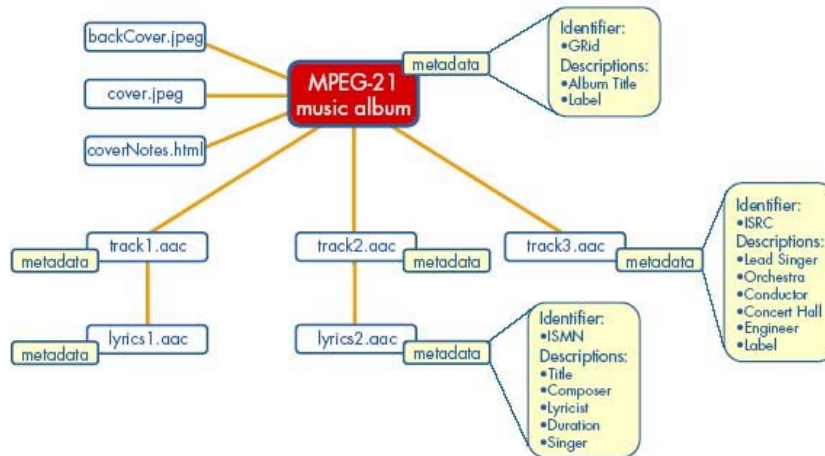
backCover.jpeg

cover.jpeg

coverNotes.html

MPEG-21 music album

metadata

Identifier:
•GRid
Descriptions:
•Album Title
•Label

track1.aac
metadata

lyrics1.aac
metadata

track2.aac
metadata

lyrics2.aac
metadata

Identifier:
•ISMN
Descriptions:
•Title
•Composer
•Lyricist
•Duration
•Singer

track3.aac
metadata

Identifier:
•ISRC
Descriptions:
•Lead Singer
•Orchestra
•Conductor
•Concert Hall
•Engineer
•Label